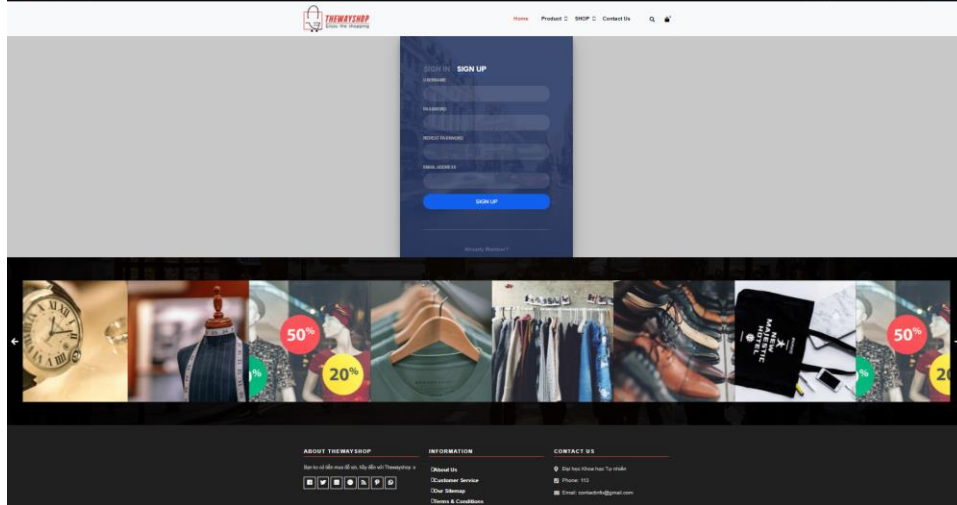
THEWAYSHOP
Enjoy the shopping

Home Product SHOP Contact Us

SIGN IN SIGN UP
USERNAME
PASSWORD
REPEAT PASSWORD
EMAIL ADDRESS
SIGN UP
Already Member?

50%
20%
50%
20
NEW MAJESTIC HOTEL

ABOUT THEWAYSHOP
Bạn lo vô tiền mua đồ xin. Hãy đến với Thewayshop :v

INFORMATION
About Us
Customer Service
Our Sitemap
Terms & Conditions

CONTACT US
Đại học Khoa học Tự nhiên
Phone: 113
Email: contactinfo@gmail.com